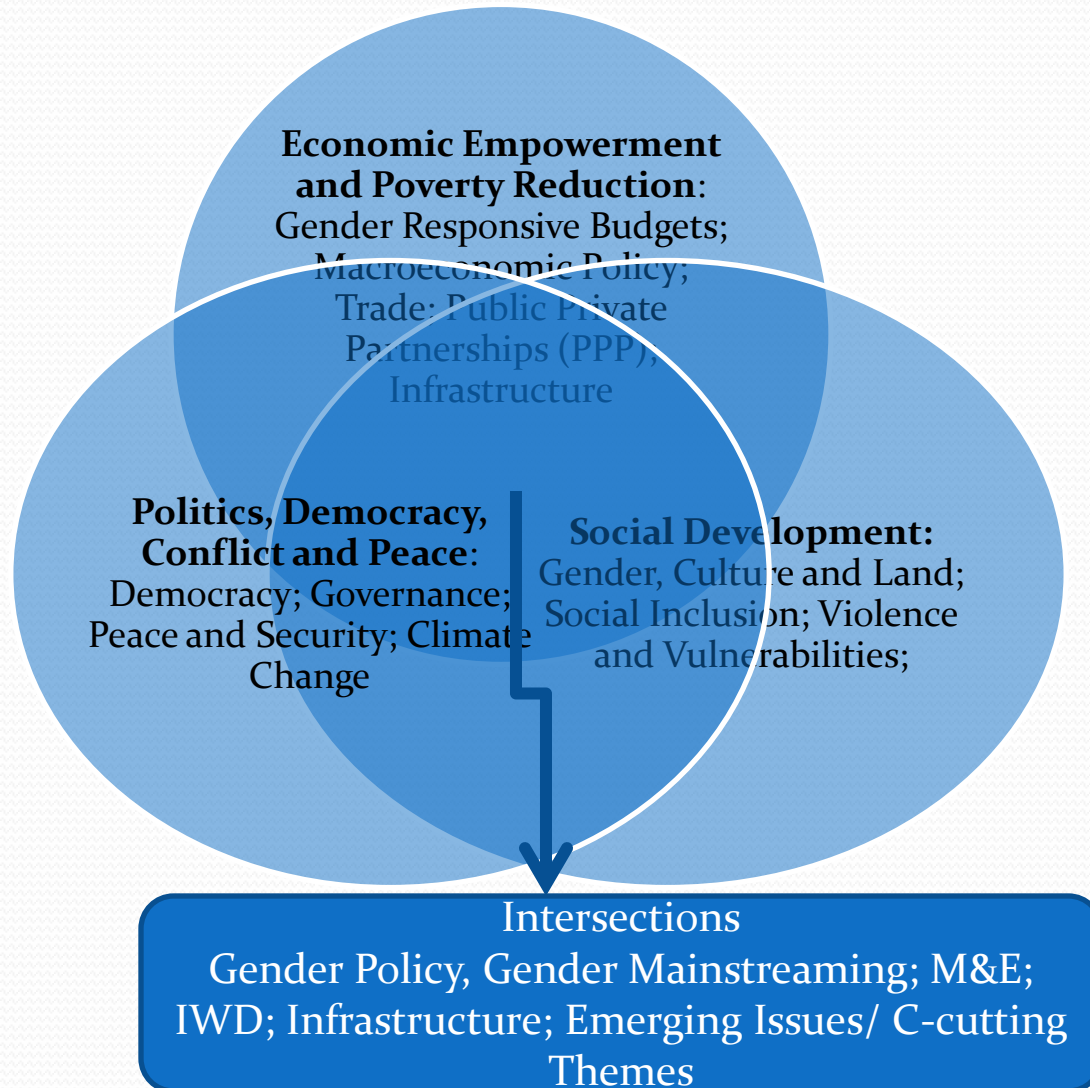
**Economic Empowerment and Poverty Reduction**: Gender Responsive Budgets; Macroeconomic Policy; Trade; Public Private Partnerships (PPP); Infrastructure

**Politics, Democracy, Conflict and Peace**: Democracy; Governance; Peace and Security; Climate Change

**Social Development:** Gender, Culture and Land; Social Inclusion; Violence and Vulnerabilities;

Intersections
Gender Policy, Gender Mainstreaming; M&E; IWD; Infrastructure; Emerging Issues/ C-cutting Themes